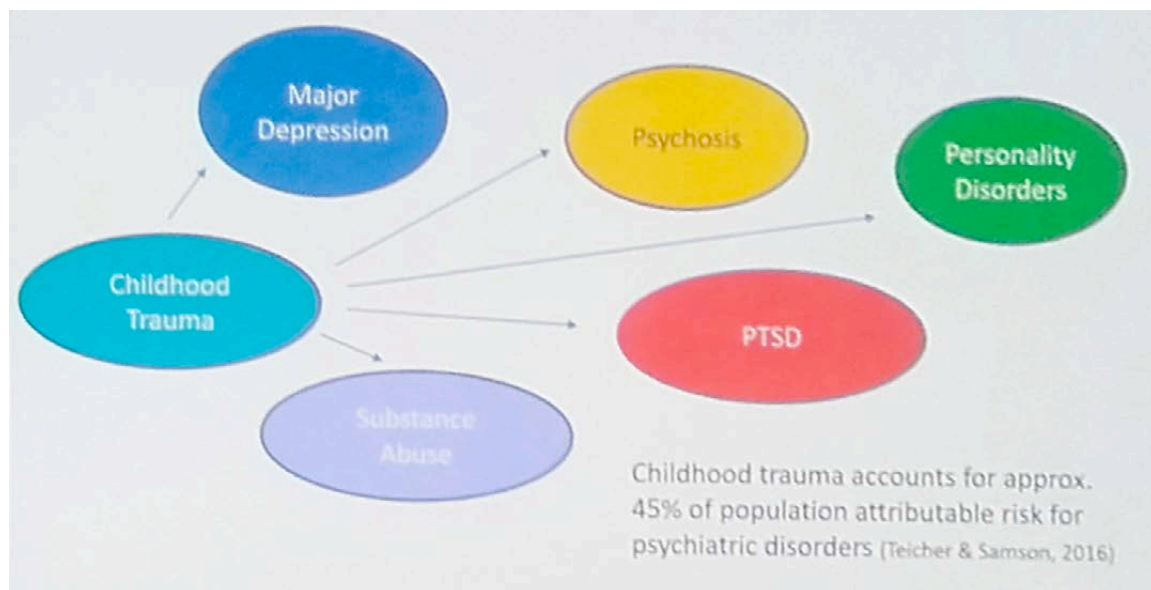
Major Depression

Psychosis

Personality Disorders

Childhood Trauma

PTSD

Substance Abuse

Childhood trauma accounts for approx. 45% of population attributable risk for psychiatric disorders (Teicher & Samson, 2016)